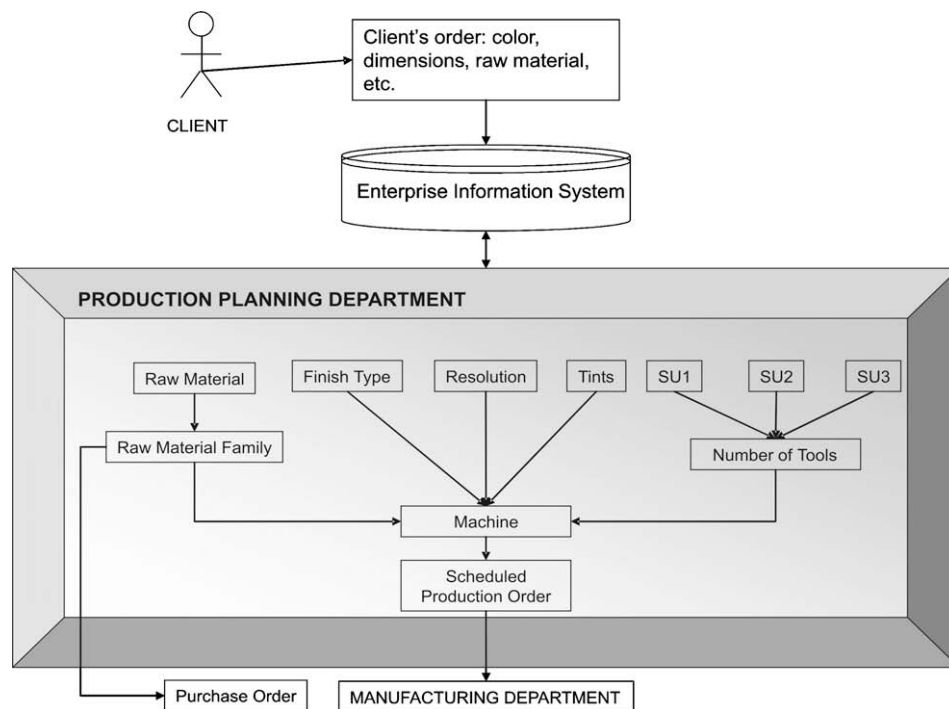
Client's order: color, dimensions, raw material, etc.

CLIENT

Enterprise Information System

PRODUCTION PLANNING DEPARTMENT

Raw Material

Finish Type

Resolution

Tints

SU1

SU2

SU3

Raw Material Family

Number of Tools

Machine

Scheduled Production Order

Purchase Order

MANUFACTURING DEPARTMENT